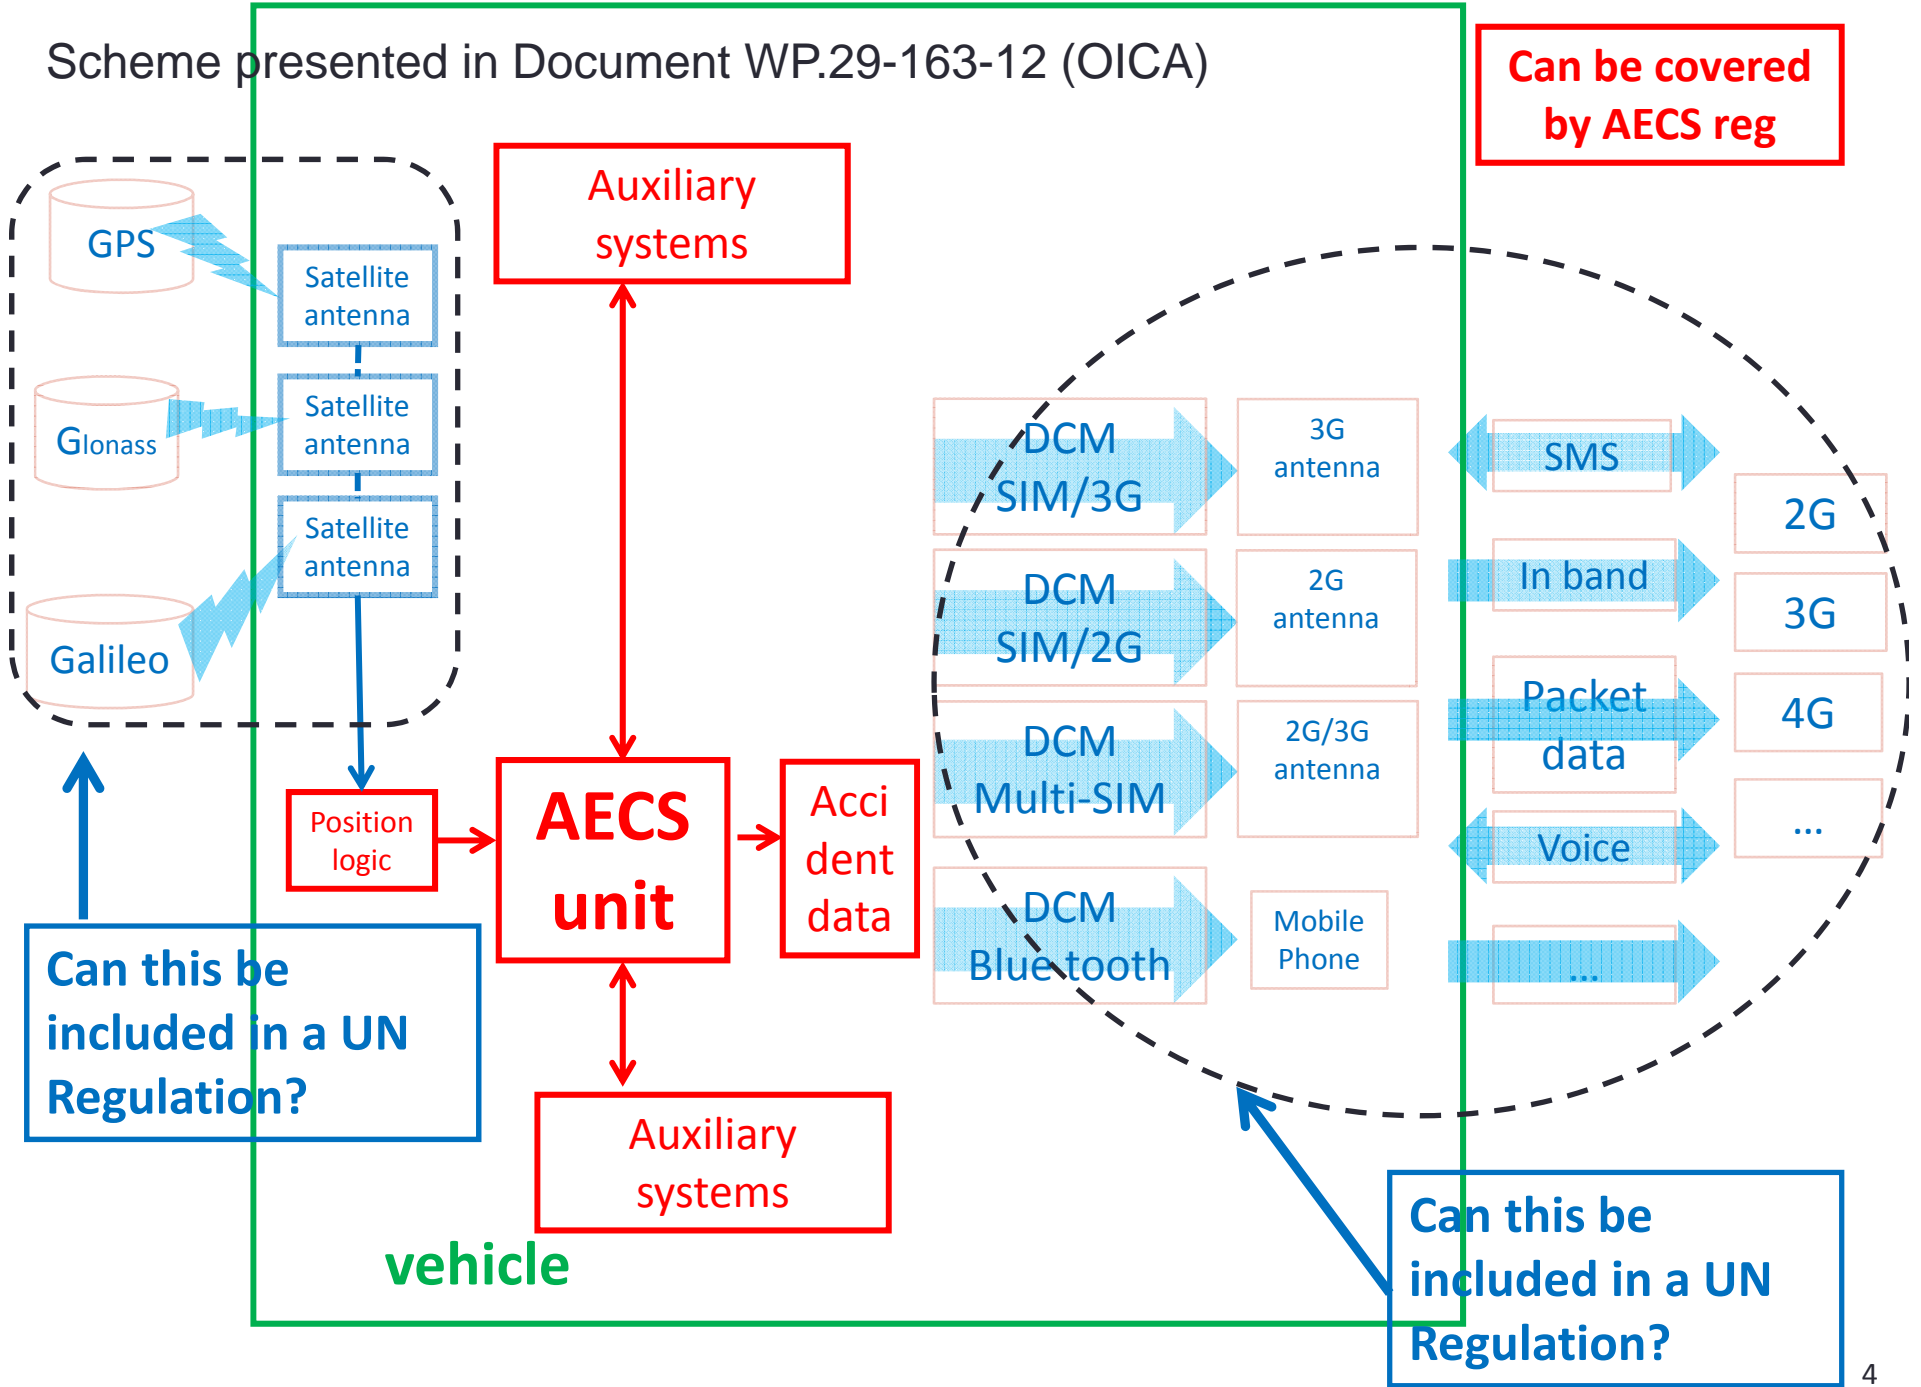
Scheme presented in Document WP.29-163-12 (OICA)

Can be covered by AECS reg

GPS

Glonass

Galileo

Satellite antenna

Satellite antenna

Satellite antenna

Auxiliary systems

Position logic

AECS unit

Acci dent data

Auxiliary systems

DCM SIM/3G

3G antenna

DCM SIM/2G

2G antenna

DCM Multi-SIM

2G/3G antenna

DCM Blue tooth

Mobile Phone

SMS

In band

Packet data

Voice

...

2G

3G

4G

...

Can this be included in a UN Regulation?

vehicle

Can this be included in a UN Regulation?

4